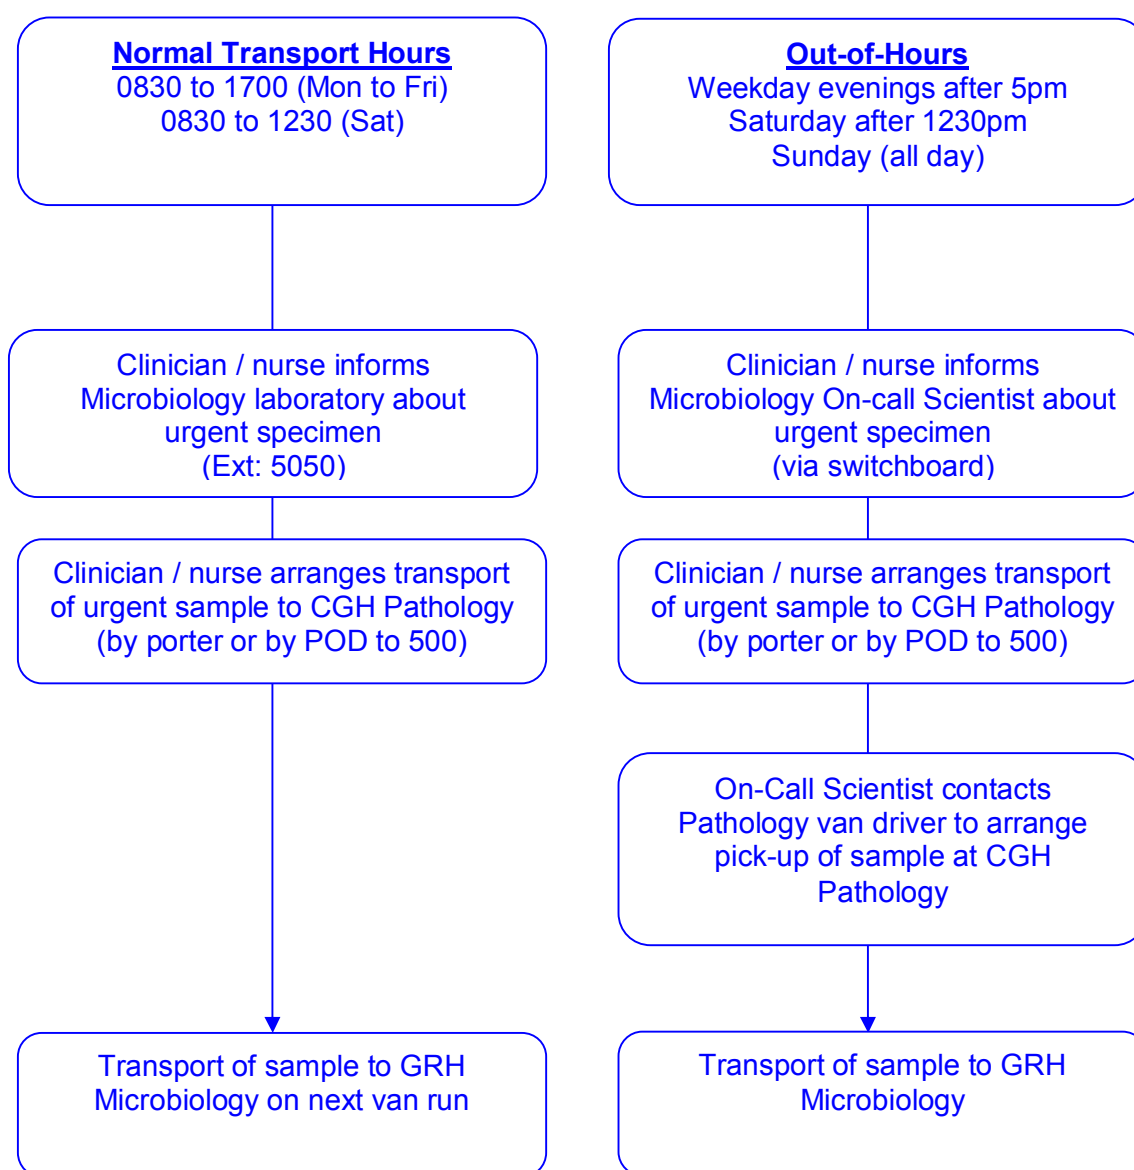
**Normal Transport Hours**
0830 to 1700 (Mon to Fri)
0830 to 1230 (Sat)

Clinician / nurse informs Microbiology laboratory about urgent specimen (Ext: 5050)

Clinician / nurse arranges transport of urgent sample to CGH Pathology (by porter or by POD to 500)

Transport of sample to GRH Microbiology on next van run

**Out-of-Hours**
Weekday evenings after 5pm
Saturday after 1230pm
Sunday (all day)

Clinician / nurse informs Microbiology On-call Scientist about urgent specimen (via switchboard)

Clinician / nurse arranges transport of urgent sample to CGH Pathology (by porter or by POD to 500)

On-Call Scientist contacts Pathology van driver to arrange pick-up of sample at CGH Pathology

Transport of sample to GRH Microbiology